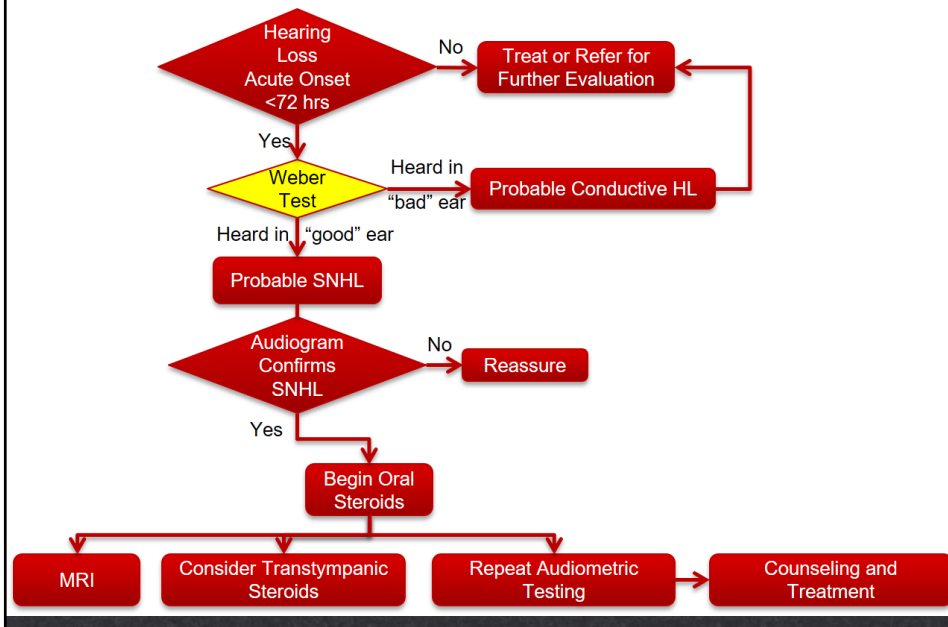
Hearing Loss Acute Onset <72 hrs

No

Treat or Refer for Further Evaluation

Yes

Weber Test

Heard in "bad" ear

Probable Conductive HL

Heard in "good" ear

Probable SNHL

Audiogram Confirms SNHL

No

Reassure

Yes

Begin Oral Steroids

MRI

Consider Transtympanic Steroids

Repeat Audiometric Testing

Counseling and Treatment